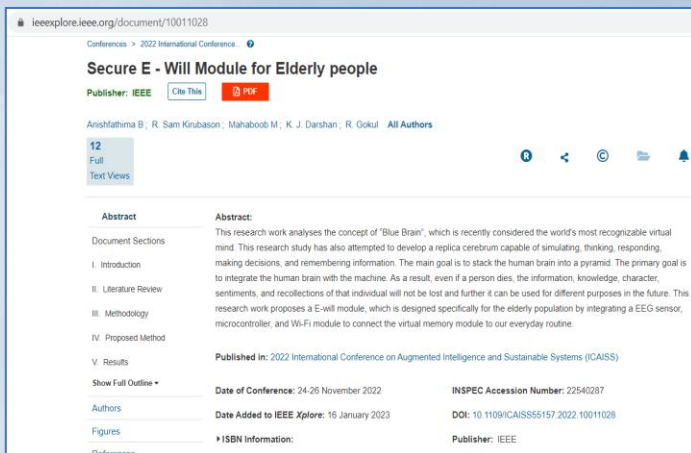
ieeexplore.ieee.org/document/10011028

Conferences > 2022 International Conference... ?

Secure E - Will Module for Elderly people

Publisher: IEEE Cite This PDF

Anishfathima B; R. Sam Kirubason; Mahaboob M; K. J. Darshan; R. Gokul All Authors

12 Full Text Views

Abstract

Document Sections

I. Introduction

II. Literature Review

III. Methodology

IV. Proposed Method

V. Results

Show Full Outline ▾

Authors

Figures

Abstract:
This research work analyses the concept of "Blue Brain", which is recently considered the world's most recognizable virtual mind. This research study has also attempted to develop a replica cerebrum capable of simulating, thinking, responding, making decisions, and remembering information. The main goal is to stack the human brain into a pyramid. The primary goal is to integrate the human brain with the machine. As a result, even if a person dies, the information, knowledge, character, sentiments, and recollections of that individual will not be lost and further it can be used for different purposes in the future. This research work proposes a E-will module, which is designed specifically for the elderly population by integrating a EEG sensor, microcontroller, and Wi-Fi module to connect the virtual memory module to our everyday routine.

Published in: 2022 International Conference on Augmented Intelligence and Sustainable Systems (ICAISS)

Date of Conference: 24-26 November 2022

INSPEC Accession Number: 22540287

Date Added to IEEE Xplore: 16 January 2023

DOI: 10.1109/ICAISS55157.2022.10011028

▸ ISBN Information:

Publisher: IEEE